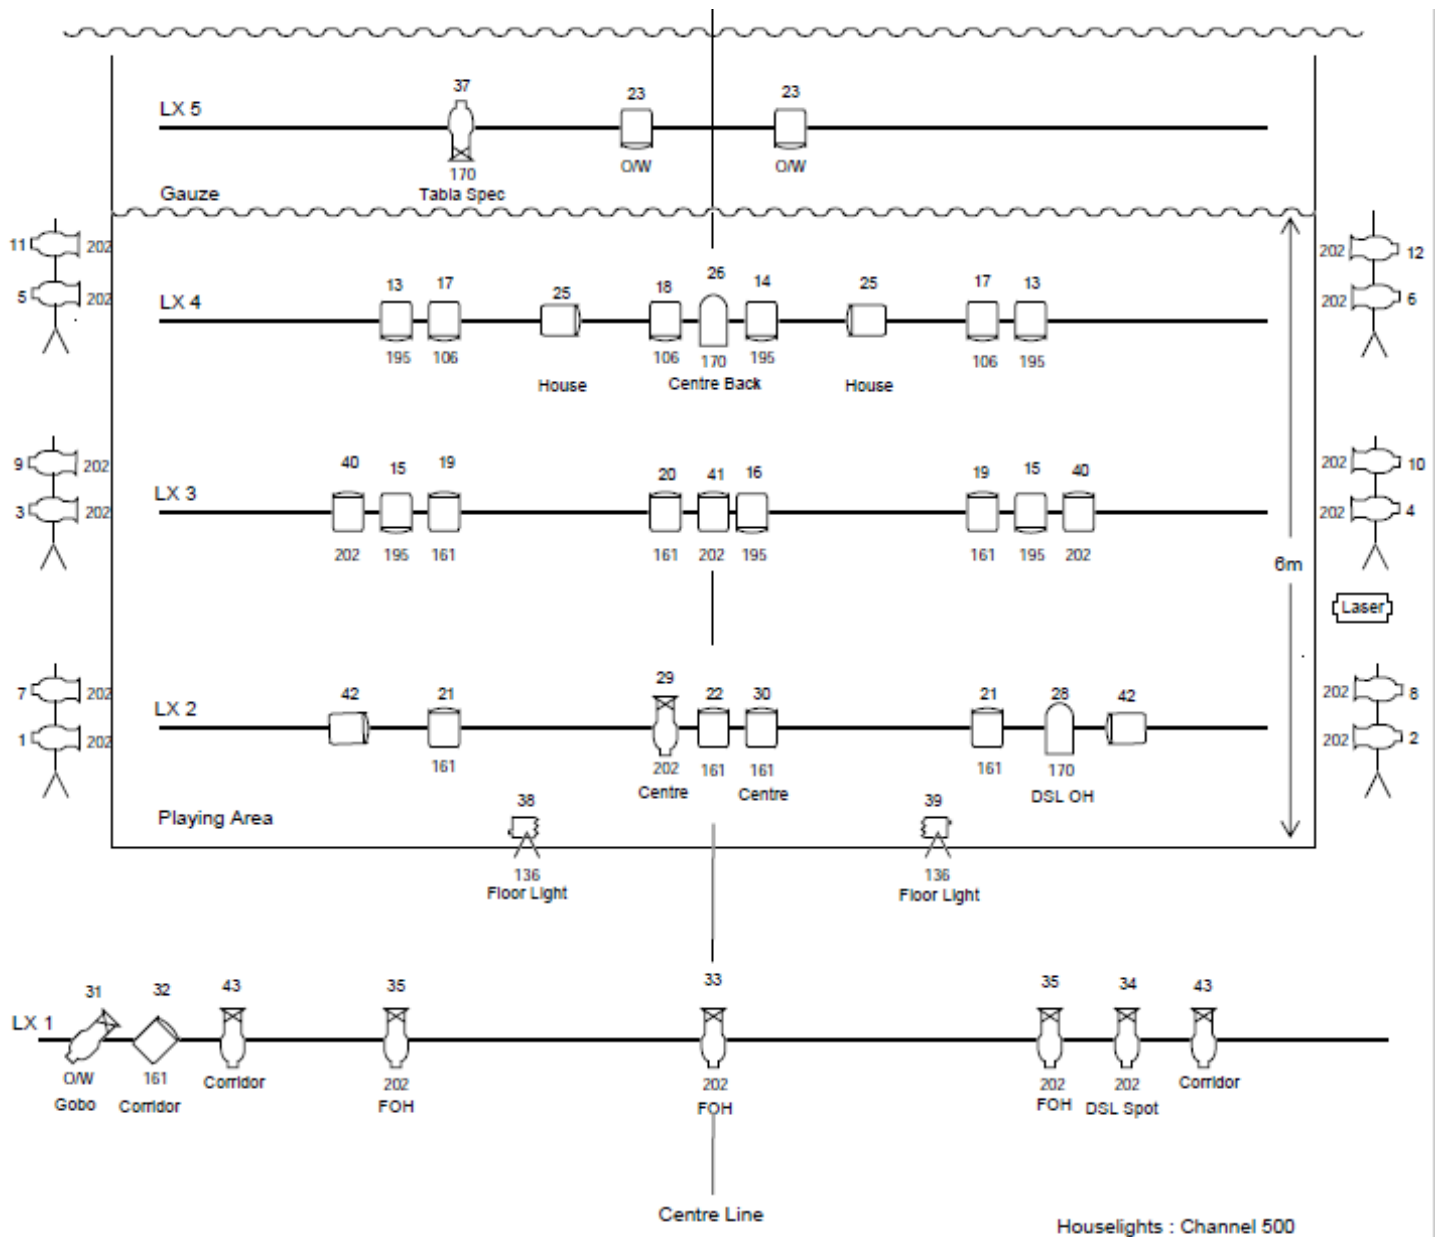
LX 5
37
170
Tabla Spec
23
O/W
23
O/W
Gauze

11 202
5 202
202 12
202 6

LX 4
13 17 25 18 26 14 25 17 13
195 106 106 170 195 106 195
House
Centre Back
House

9 202
3 202
202 10
202 4

LX 3
40 15 19 20 41 16 19 15 40
202 195 161 161 202 195 161 195 202

6m
Laser

7 202
1 202
202 8
202 2

LX 2
42 21 29 22 30 21 28 42
161 202 161 161 161 170
Centre
Centre
DSL OH

Playing Area
38
136
Floor Light
39
136
Floor Light

LX 1
31 32 43 35 33 35 34 43
O/W
Gobo
161
Corridor
Corridor
202
FOH
202
FOH
202
FOH
202
DSL Spot
Corridor

Centre Line
Houselights : Channel 500